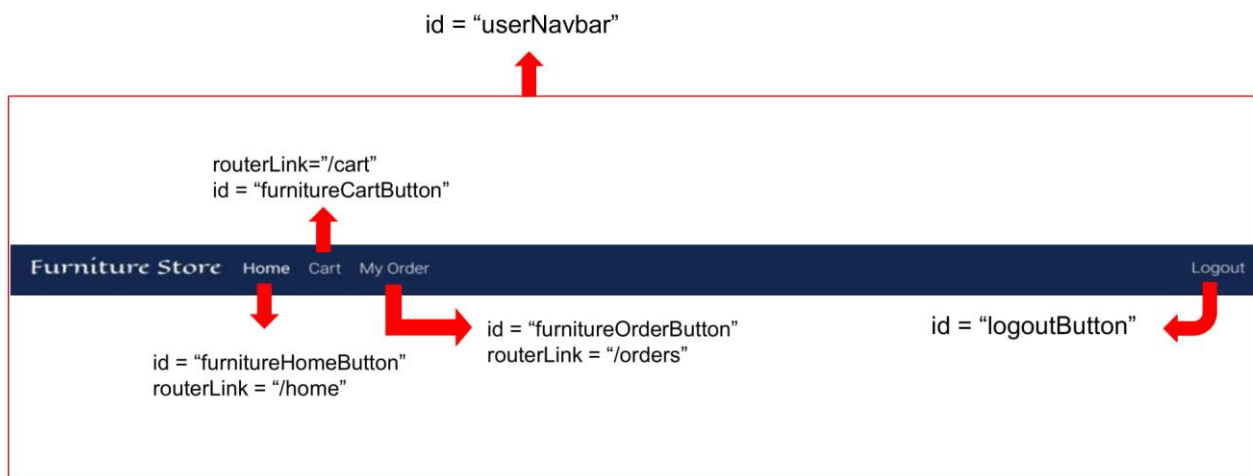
id = “userNavbar”

routerLink="/cart"
id = “furnitureCartButton”

Furniture Store Home Cart My Order

Logout

id = “furnitureOrderButton”
routerLink = “/orders”

id = “logoutButton”

id = “furnitureHomeButton”
routerLink = “/home”